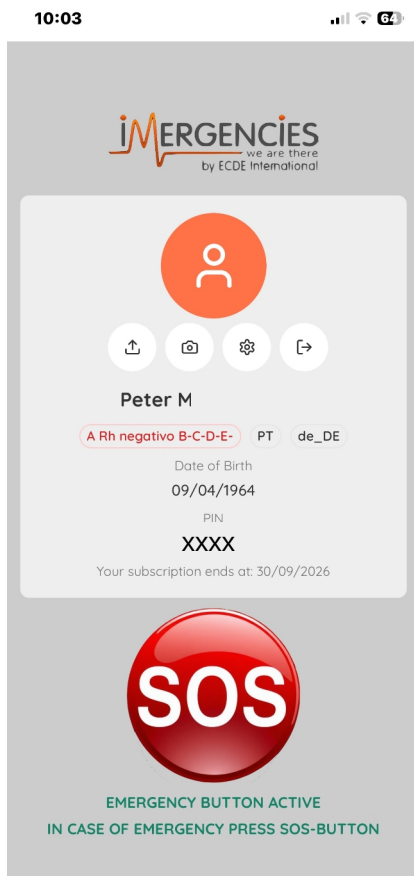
10:03

64

iMERGENCIES
we are there
by ECDE International

Peter M

A Rh negativo B-C-D-E-
PT
de_DE

Date of Birth
09/04/1964

PIN
XXXX

Your subscription ends at: 30/09/2026

SOS

EMERGENCY BUTTON ACTIVE
IN CASE OF EMERGENCY PRESS SOS-BUTTON